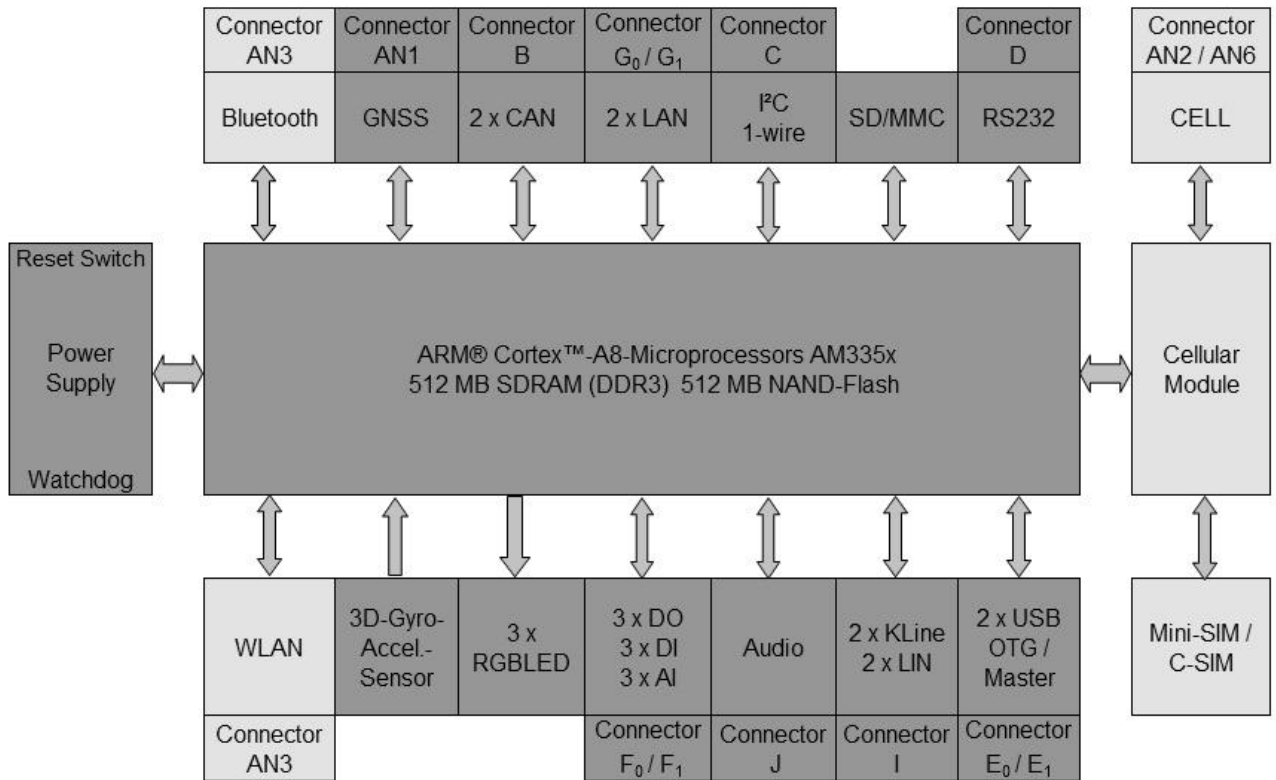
Connector AN3
Connector AN1
Connector B
Connector $G_0$ / $G_1$
Connector C
Connector D
Connector AN2 / AN6

Bluetooth
GNSS
2 x CAN
2 x LAN
I²C 1-wire
SD/MMC
RS232
CELL

Reset Switch
Power Supply
Watchdog

ARM® Cortex™-A8-Microprocessors AM335x
512 MB SDRAM (DDR3) 512 MB NAND-Flash

Cellular Module

WLAN
3D-Gyro-Accel.-Sensor
3 x RGBLED
3 x DO
3 x DI
3 x AI
Audio
2 x KLine
2 x LIN
2 x USB OTG / Master
Mini-SIM / C-SIM

Connector AN3
Connector $F_0$ / $F_1$
Connector J
Connector I
Connector $E_0$ / $E_1$